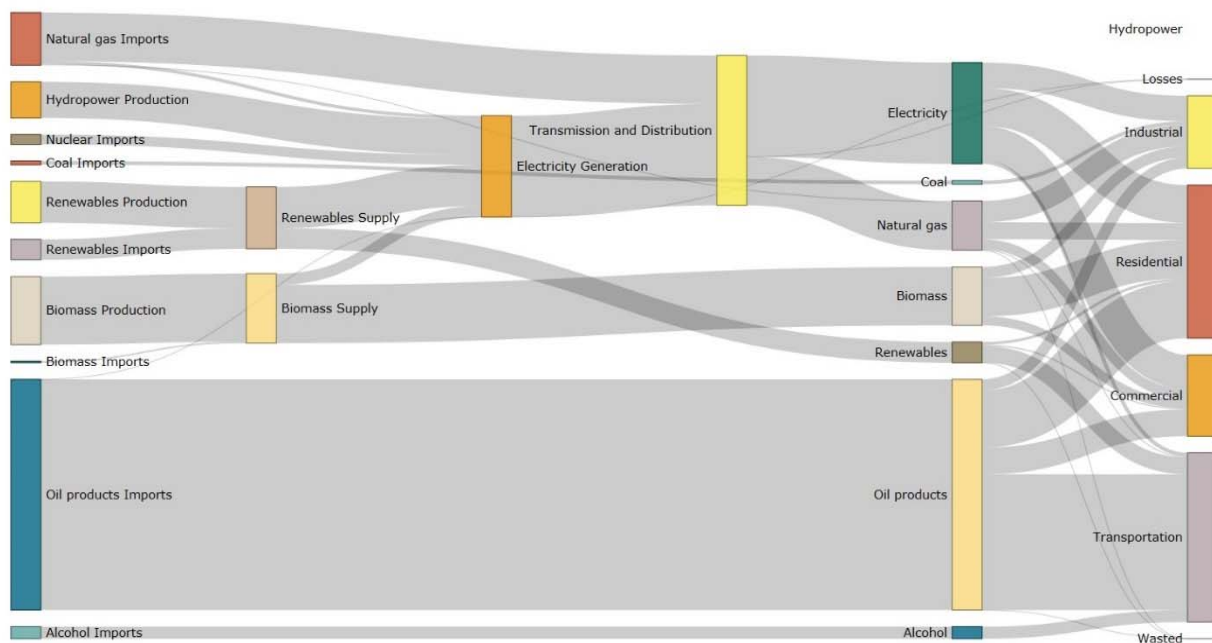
Natural gas Imports
Hydropower Production
Nuclear Imports
Coal Imports
Renewables Production
Renewables Imports
Biomass Production
Biomass Imports
Oil products Imports
Alcohol Imports
Renewables Supply
Biomass Supply
Electricity Generation
Transmission and Distribution
Electricity
Coal
Natural gas
Biomass
Renewables
Oil products
Alcohol
Hydropower
Losses
Industrial
Residential
Commercial
Transportation
Wasted